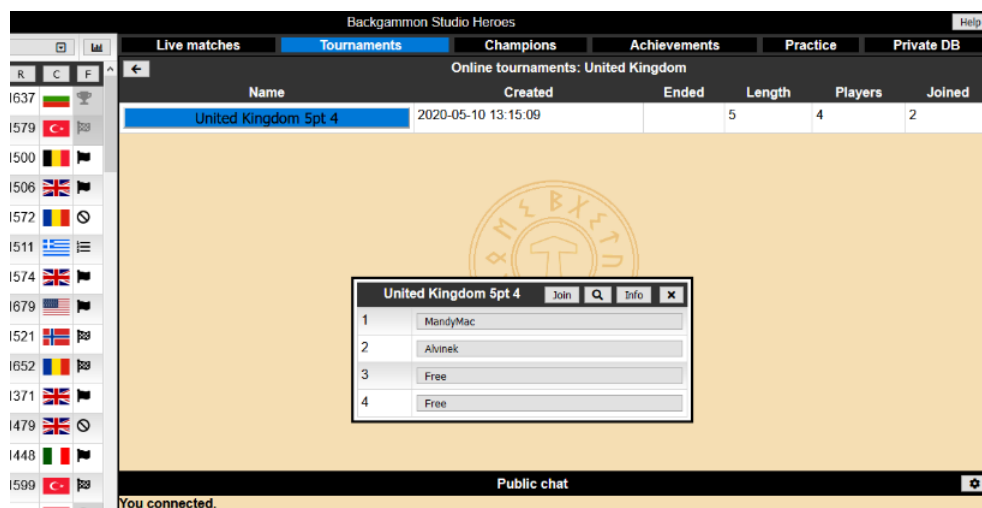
Backgammon Studio Heroes

Help

Live matches | Tournaments | Champions | Achievements | Practice | Private DB

R C F

Online tournaments: United Kingdom

| Name | Created | Ended | Length | Players | Joined |
|---|---|---|---|---|---|
| United Kingdom 5pt 4 | 2020-05-10 13:15:09 | | 5 | 4 | 2 |

1637
1579
1500
1506
1572
1511
1574
1679
1521
1652
1371
1479
1448
1599

United Kingdom 5pt 4 Join Info ✕

1 MandyMac
2 Alvinek
3 Free
4 Free

Public chat

You connected.